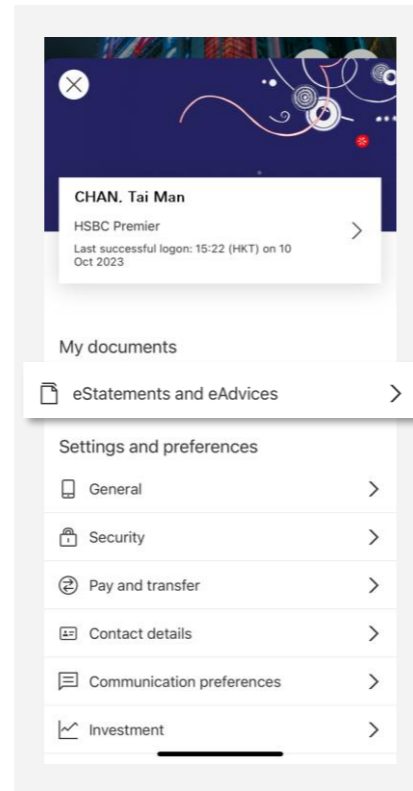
CHAN, Tai Man
HSBC Premier
Last successful logon: 15:22 (HKT) on 10 Oct 2023

My documents

eStatements and eAdvices

Settings and preferences

General

Security

Pay and transfer

Contact details

Communication preferences

Investment